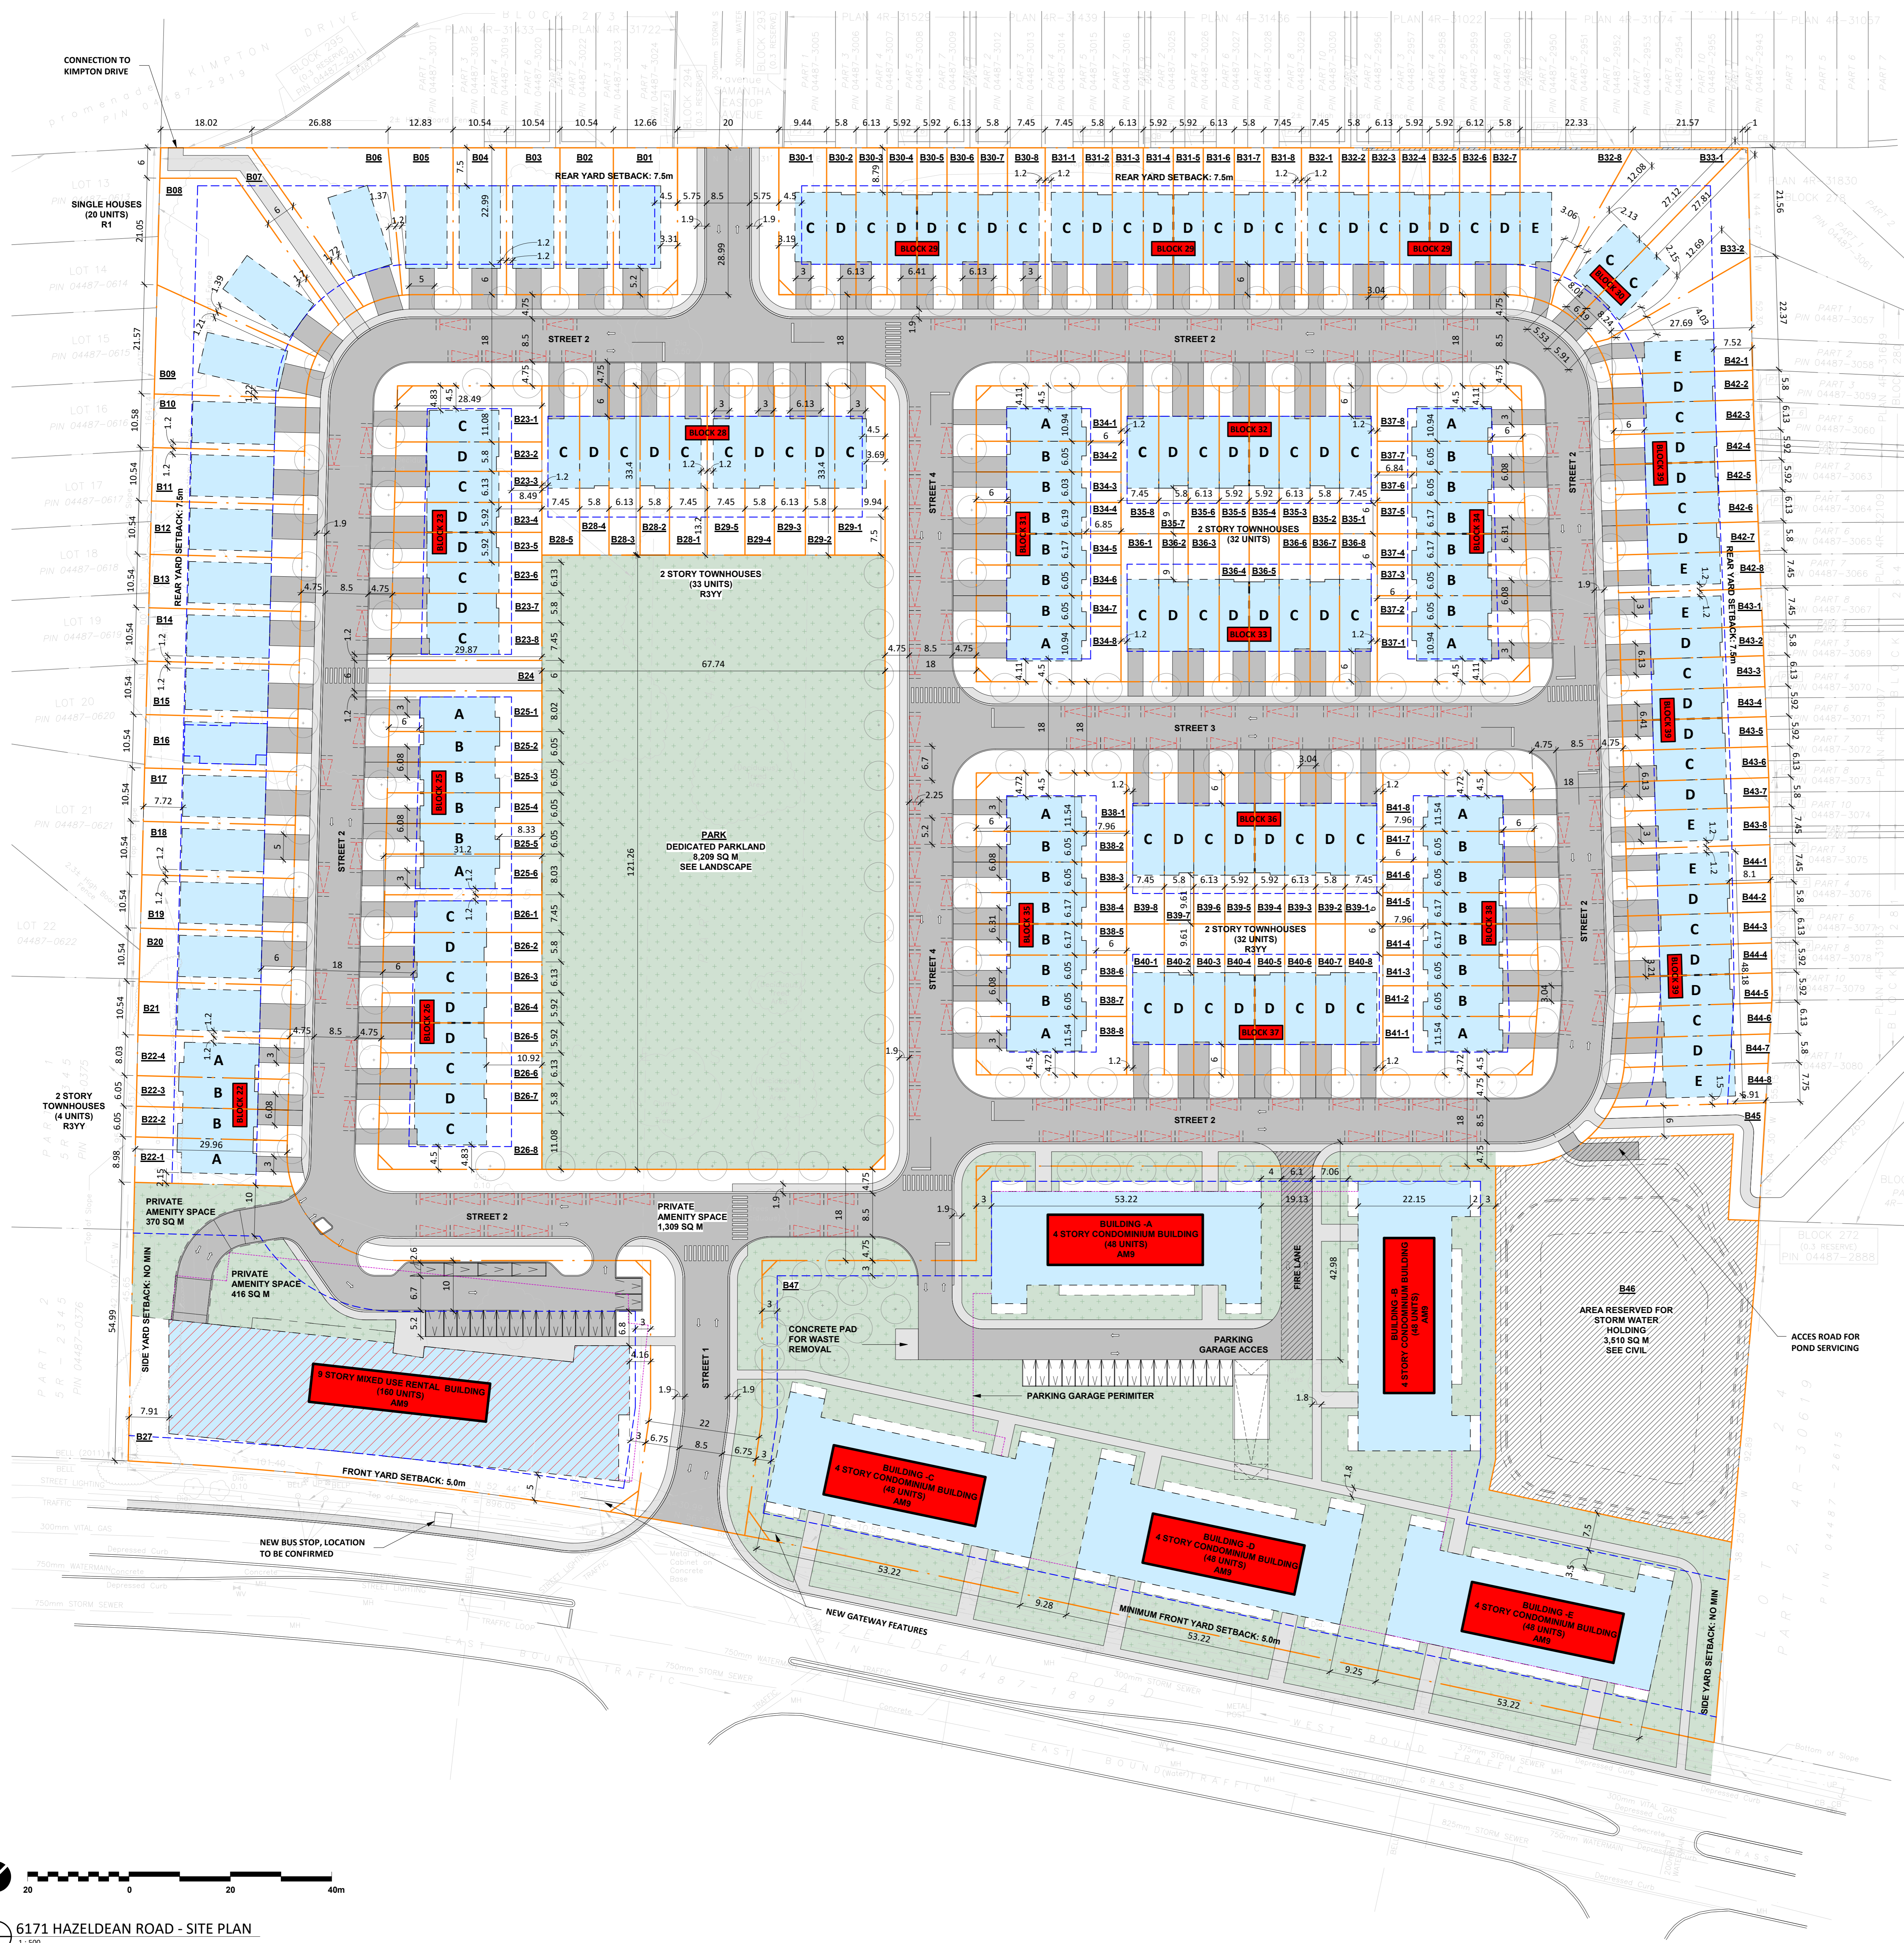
CONNECTION TO KIMPTON DRIVE

SINGLE HOUSES (20 UNITS) R1

REAR YARD SETBACK: 7.5m

REAR YARD SETBACK: 7.5m

STREET 2

BLOCK 29

BLOCK 28

BLOCK 23

BLOCK 31

BLOCK 32

BLOCK 33

BLOCK 34

BLOCK 39

BLOCK 25

BLOCK 26

BLOCK 22

BLOCK 35

BLOCK 36

BLOCK 37

BLOCK 38

2 STORY TOWNHOUSES (33 UNITS) R3YY

2 STORY TOWNHOUSES (32 UNITS)

2 STORY TOWNHOUSES (32 UNITS) R3YY

PARK
DEDICATED PARKLAND
8,209 SQ M
SEE LANDSCAPE

STREET 3

STREET 4

2 STORY TOWNHOUSES (4 UNITS) R3YY

PRIVATE AMENITY SPACE 370 SQ M

PRIVATE AMENITY SPACE 1,309 SQ M

PRIVATE AMENITY SPACE 416 SQ M

SIDE YARD SETBACK: NO MIN

9 STORY MIXED USE RENTAL BUILDING (160 UNITS) AM9

BUILDING -A
4 STORY CONDOMINIUM BUILDING
(48 UNITS)
AM9

BUILDING -B
4 STORY CONDOMINIUM BUILDING
(48 UNITS)
AM9

BUILDING -C
4 STORY CONDOMINIUM BUILDING
(48 UNITS)
AM9

BUILDING -D
4 STORY CONDOMINIUM BUILDING
(48 UNITS)
AM9

BUILDING -E
4 STORY CONDOMINIUM BUILDING
(48 UNITS)
AM9

FIRE LANE

STREET 1

CONCRETE PAD FOR WASTE REMOVAL

PARKING GARAGE ACCES

PARKING GARAGE PERIMITER

B46
AREA RESERVED FOR STORM WATER HOLDING
3,510 SQ M
SEE CIVIL

ACCES ROAD FOR POND SERVICING

FRONT YARD SETBACK: 5.0m

MINIMUM FRONT YARD SETBACK: 5.0m

NEW BUS STOP, LOCATION TO BE CONFIRMED

NEW GATEWAY FEATURES

SIDE YARD SETBACK: NO MIN

20 0 20 40m

6171 HAZELDEAN ROAD - SITE PLAN
1 : 500